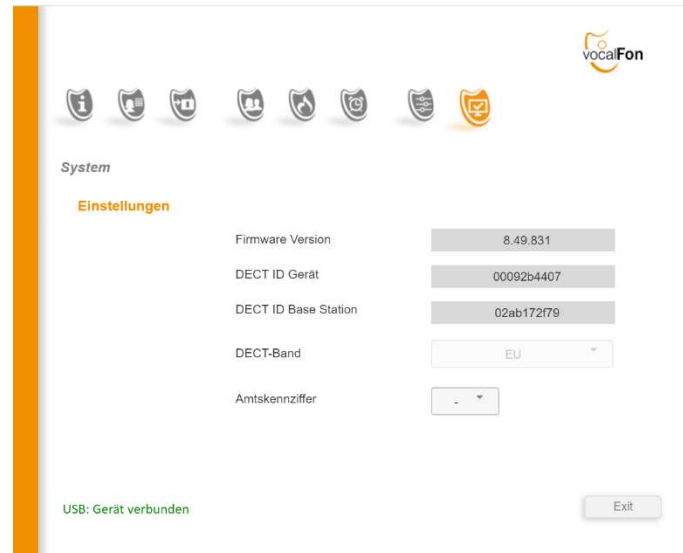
vocalFon

System

Einstellungen

| | |
|---|---|
| Firmware Version | 8.49.831 |
| DECT ID Gerät | 00092b4407 |
| DECT ID Base Station | 02ab172f79 |
| DECT-Band | EU |
| Amtskennziffer | - |

USB: Gerät verbunden

Exit